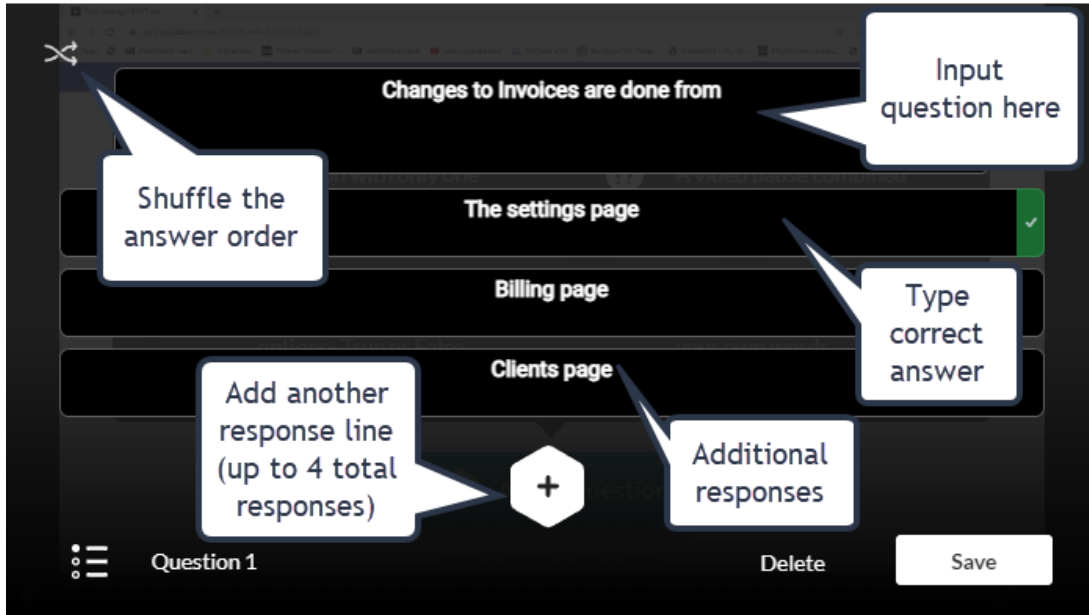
Changes to Invoices are done from

Input question here

Shuffle the answer order

The settings page

Billing page

Type correct answer

Clients page

Add another response line (up to 4 total responses)

Additional responses

+

Question 1

Delete

Save